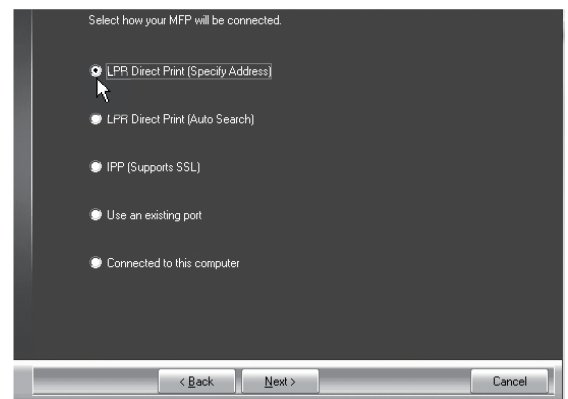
Select how your MFP will be connected.

LPR Direct Print (Specify Address)

LPR Direct Print (Auto Search)

IPP (Supports SSL)

Use an existing port

Connected to this computer

< Back

Next >

Cancel